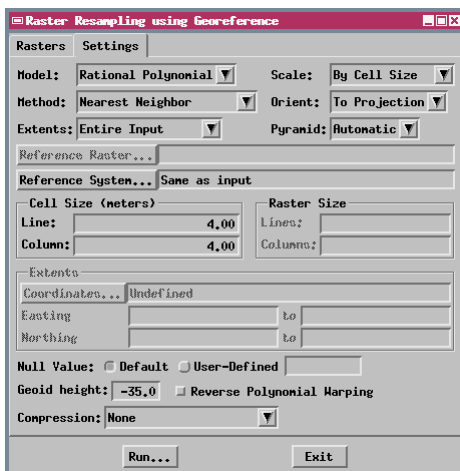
Raster Resampling using Georeference

Rasters | Settings

Model: Rational Polynomial
Scale: By Cell Size
Method: Nearest Neighbor
Orient: To Projection
Extents: Entire Input
Pyramid: Automatic

Reference Raster...

Reference System... Same as input

Cell Size (meters)
Line: 4.00
Column: 4.00

Raster Size
Lines:
Columns:

Extents
Coordinates... Undefined
Easting to
Northing to

Null Value: Default User-Defined

Geoid height: -35.0 Reverse Polynomial Warping

Compression: None

Run... Exit